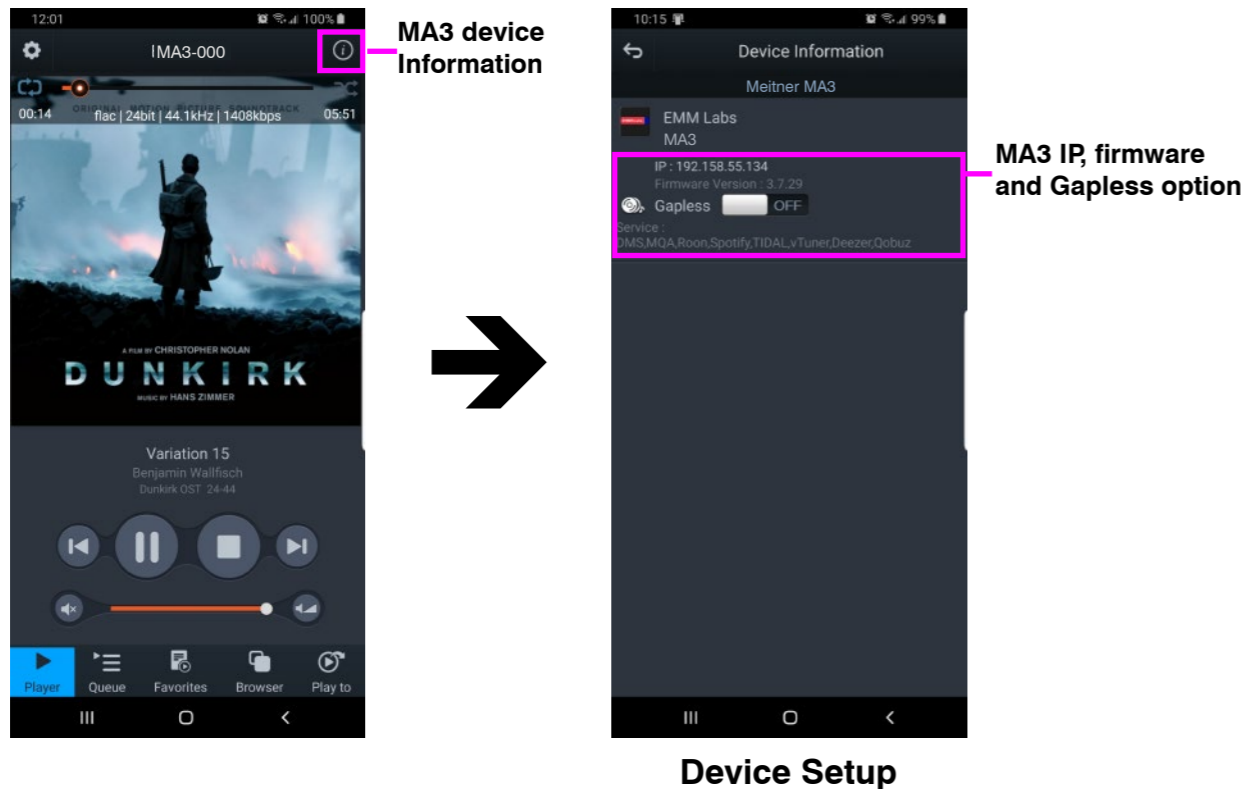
12:01 100%

IMA3-000

MA3 device Information

ORIGINAL MOTION PICTURE SOUNDTRACK

00:14 flac | 24bit | 44.1kHz | 1408kbps 05:51

A FILM BY CHRISTOPHER NOLAN

DUNKIRK

MUSIC BY HANS ZIMMER

Variation 15
Benjamin Wallfisch
Dunkirk OST 24-44

Player Queue Favorites Browser Play to

10:15 99%

Device Information

Meitner MA3

EMM Labs
MA3

IP : 192.158.55.134
Firmware Version : 3.7.29
Gapless OFF
Service :
DMS,MQA,Roon,Spotify,TIDAL,vTuner,Deezer,Qobuz

MA3 IP, firmware and Gapless option

Device Setup